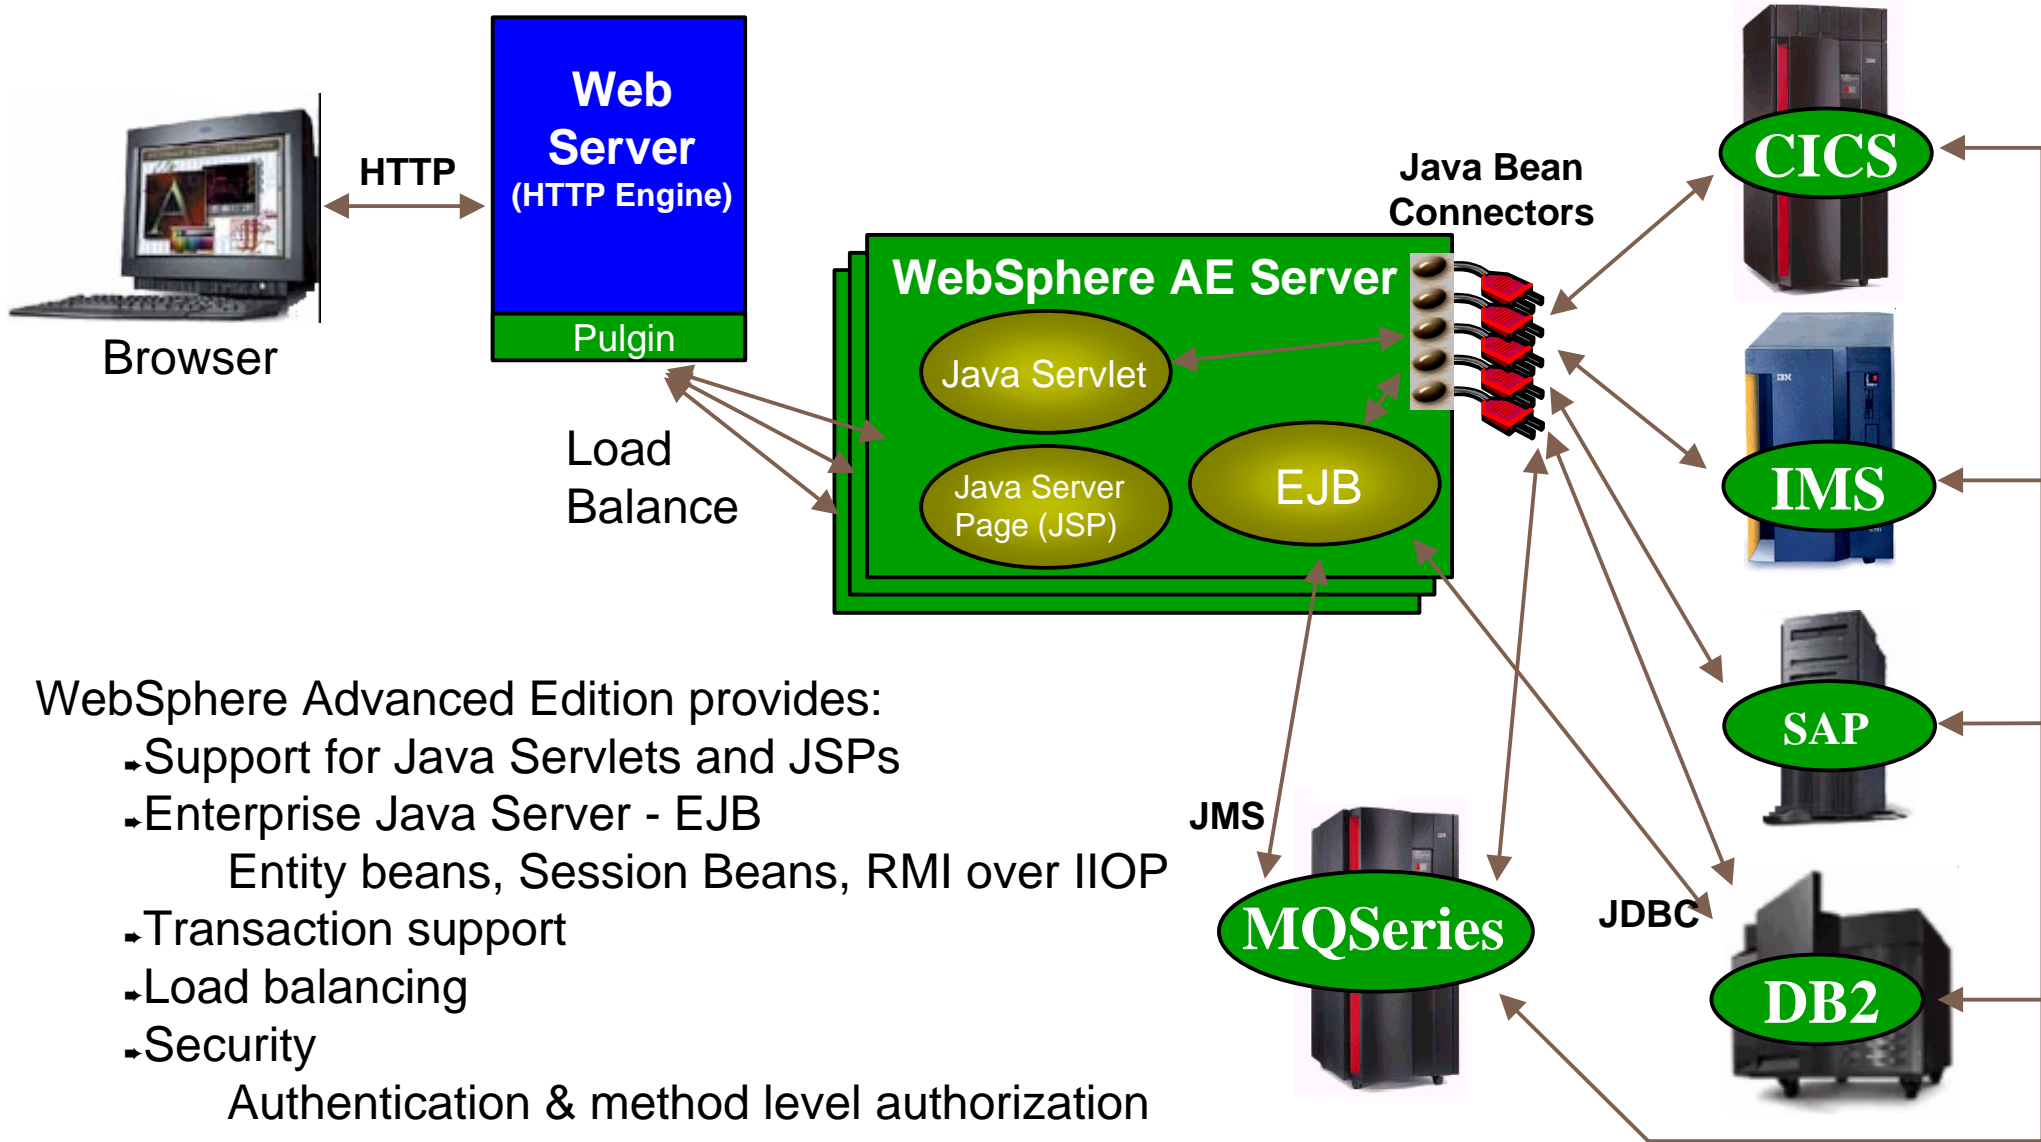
Browser

HTTP

Web Server (HTTP Engine)

Pulgin

Load Balance

WebSphere AE Server

Java Servlet

Java Server Page (JSP)

EJB

Java Bean Connectors

CICS

IMS

SAP

DB2

MQSeries

JMS

JDBC

WebSphere Advanced Edition provides:

Support for Java Servlets and JSPs

Enterprise Java Server - EJB

Entity beans, Session Beans, RMI over IIOP

Transaction support

Load balancing

Security

Authentication & method level authorization